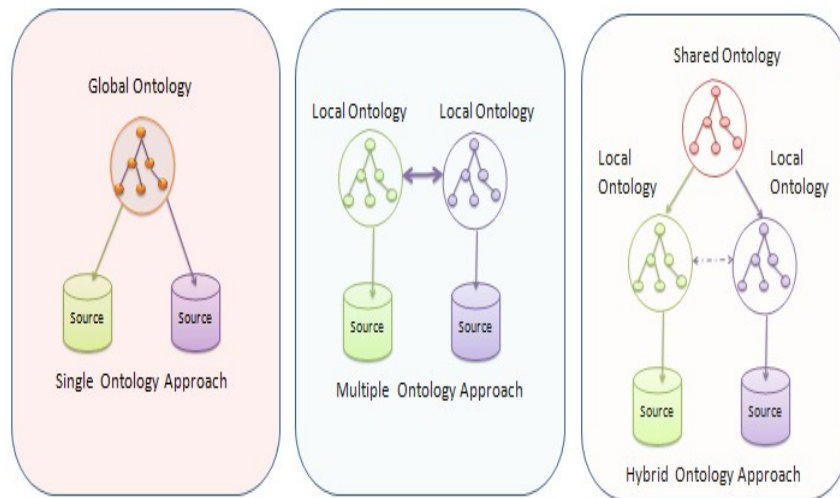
Global Ontology

Source

Source

Single Ontology Approach

Local Ontology

Local Ontology

Source

Source

Multiple Ontology Approach

Shared Ontology

Local Ontology

Local Ontology

Source

Source

Hybrid Ontology Approach